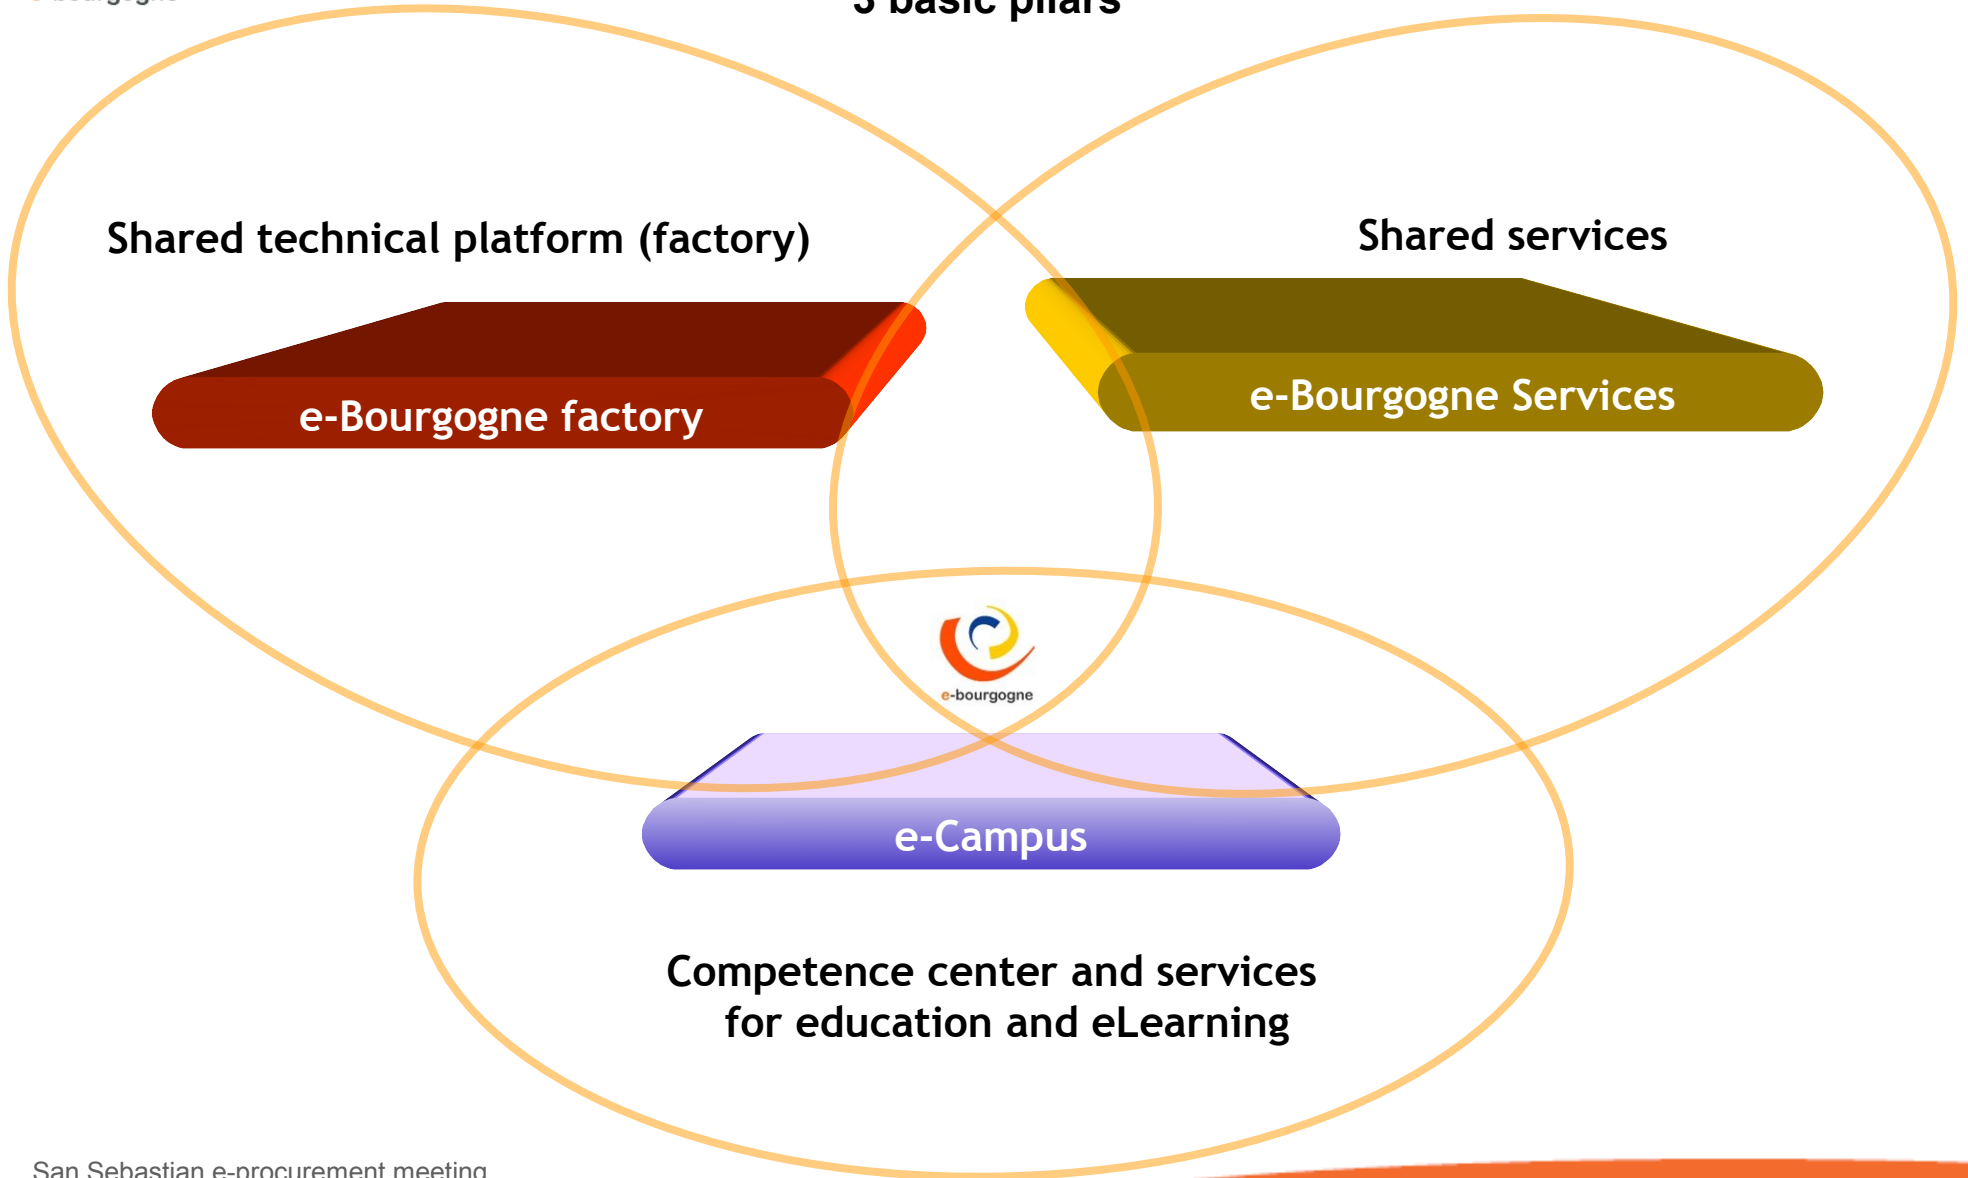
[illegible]

3 basic pilars

Shared technical platform (factory)

e-Bourgogne factory

Shared services

e-Bourgogne Services

e-bourgogne

e-Campus

Competence center and services for education and eLearning

San Sebastian e-procurement meeting